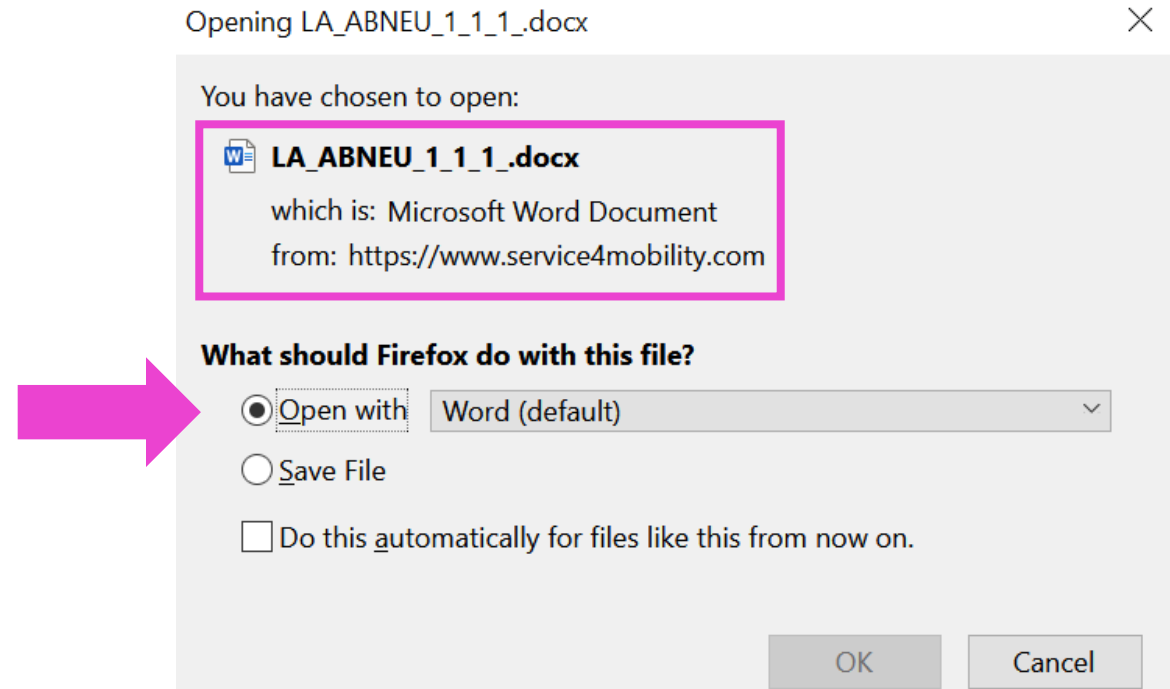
Opening LA_ABNEU_1_1_1_.docx

You have chosen to open:

LA_ABNEU_1_1_1_.docx

which is: Microsoft Word Document

from: https://www.service4mobility.com

What should Firefox do with this file?

Open with Word (default)

Save File

Do this automatically for files like this from now on.

OK Cancel